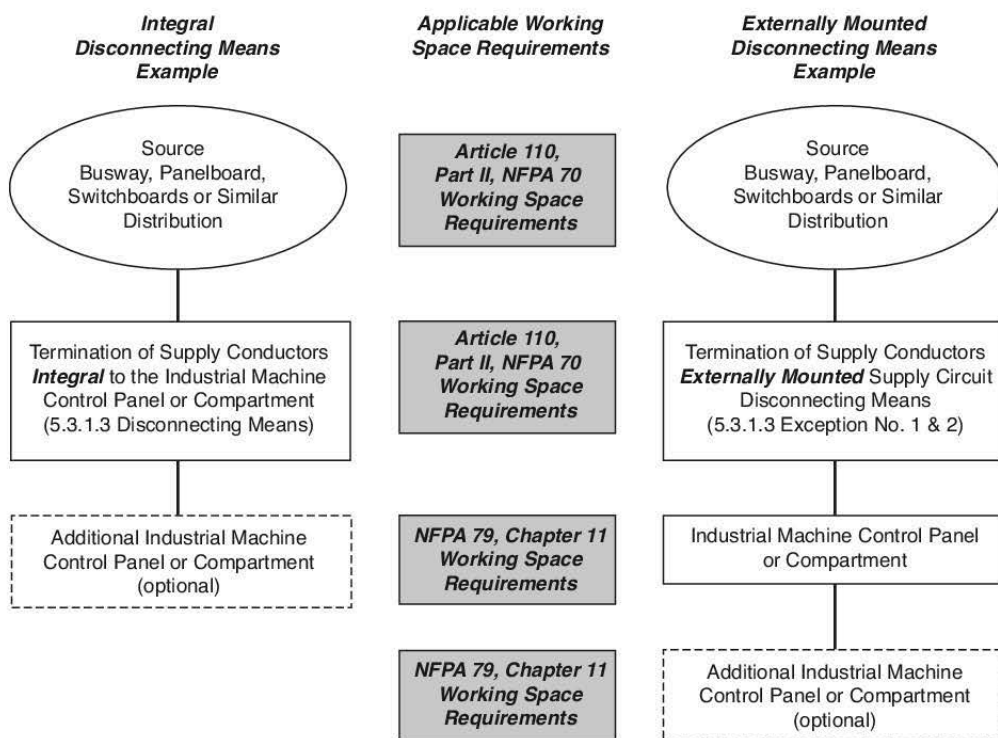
*Integral Disconnecting Means Example*

Source
Busway, Panelboard, Switchboards or Similar Distribution

Termination of Supply Conductors ***Integral*** to the Industrial Machine Control Panel or Compartment (5.3.1.3 Disconnecting Means)

Additional Industrial Machine Control Panel or Compartment (optional)

*Applicable Working Space Requirements*

*Article 110, Part II, NFPA 70 Working Space Requirements*

*Article 110, Part II, NFPA 70 Working Space Requirements*

*NFPA 79, Chapter 11 Working Space Requirements*

*NFPA 79, Chapter 11 Working Space Requirements*

*Externally Mounted Disconnecting Means Example*

Source
Busway, Panelboard, Switchboards or Similar Distribution

Termination of Supply Conductors ***Externally Mounted*** Supply Circuit Disconnecting Means (5.3.1.3 Exception No. 1 & 2)

Industrial Machine Control Panel or Compartment

Additional Industrial Machine Control Panel or Compartment (optional)